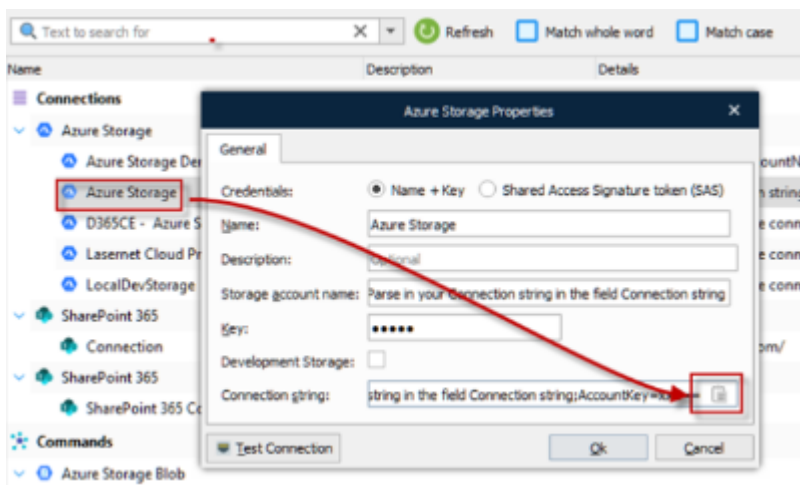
Text to search for

Refresh

Match whole word

Match case

Name

Description

Details

Connections

Azure Storage

Azure Storage De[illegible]

Azure Storage

D365CE - Azure S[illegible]

Lasernet Cloud Pr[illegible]

LocalDevStorage

SharePoint 365

Connection

SharePoint 365

SharePoint 365 Co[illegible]

Commands

Azure Storage Blob

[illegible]ountN

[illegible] string

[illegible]e conn

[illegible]e conn

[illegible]e conn

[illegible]om/

Azure Storage Properties

General

Credentials:

Name + Key

Shared Access Signature token (SAS)

Name:

Azure Storage

Description:

Optional

Storage account name:

Parse in your Connection string in the field Connection string

Key:

●●●●●

Development Storage:

Connection string:

string in the field Connection string;AccountKey=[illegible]

Test Connection

Ok

Cancel